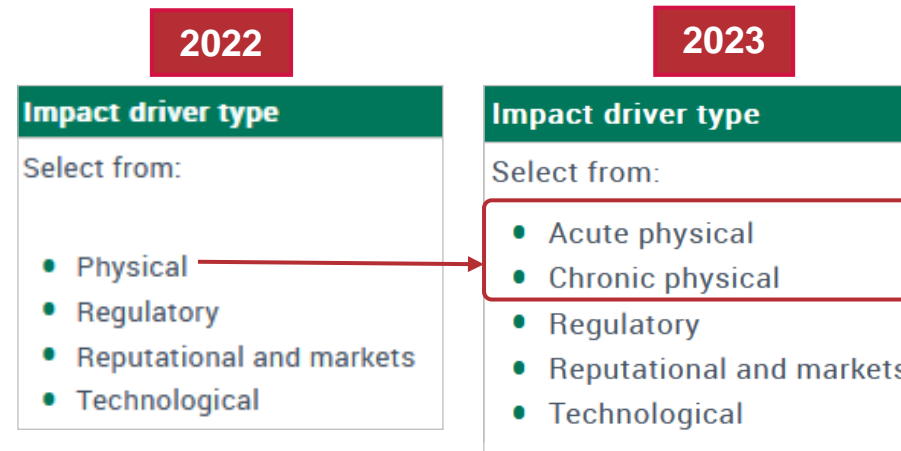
2022

Impact driver type

Select from:

- Physical
- Regulatory
- Reputational and markets
- Technological

2023

Impact driver type

Select from:

- Acute physical
- Chronic physical
- Regulatory
- Reputational and markets
- Technological